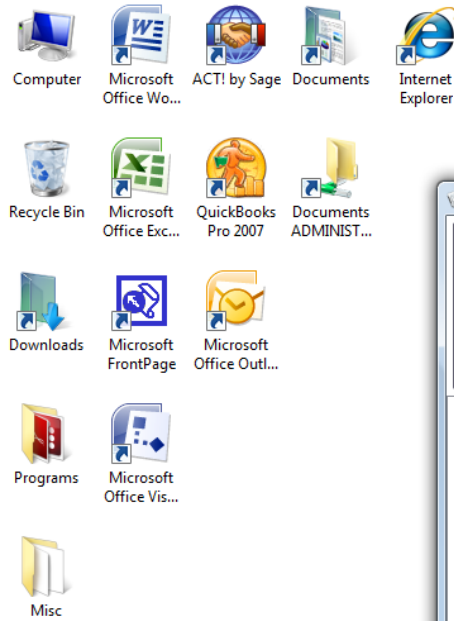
Computer
Microsoft Office Wo...
ACT! by Sage
Documents
Internet Explorer

Recycle Bin
Microsoft Office Exc...
QuickBooks Pro 2007
Documents ADMINIST...

Downloads
Microsoft FrontPage
Microsoft Office Outl...

Programs
Microsoft Office Vis...

Misc